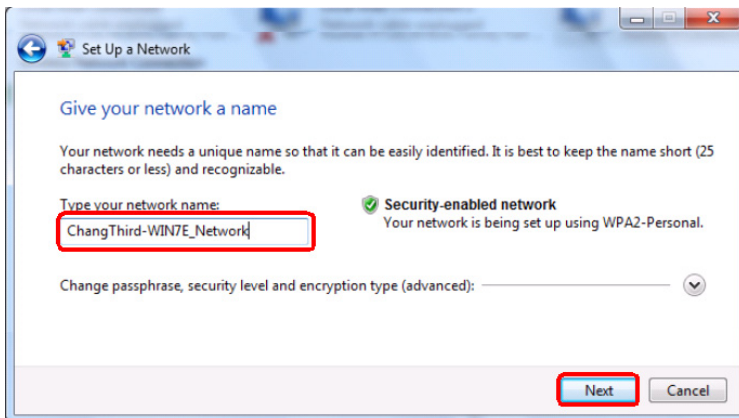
Set Up a Network

Give your network a name

Your network needs a unique name so that it can be easily identified. It is best to keep the name short (25 characters or less) and recognizable.

Type your network name:

ChangThird-WIN7E_Network

Security-enabled network
Your network is being set up using WPA2-Personal.

Change passphrase, security level and encryption type (advanced):

Next Cancel